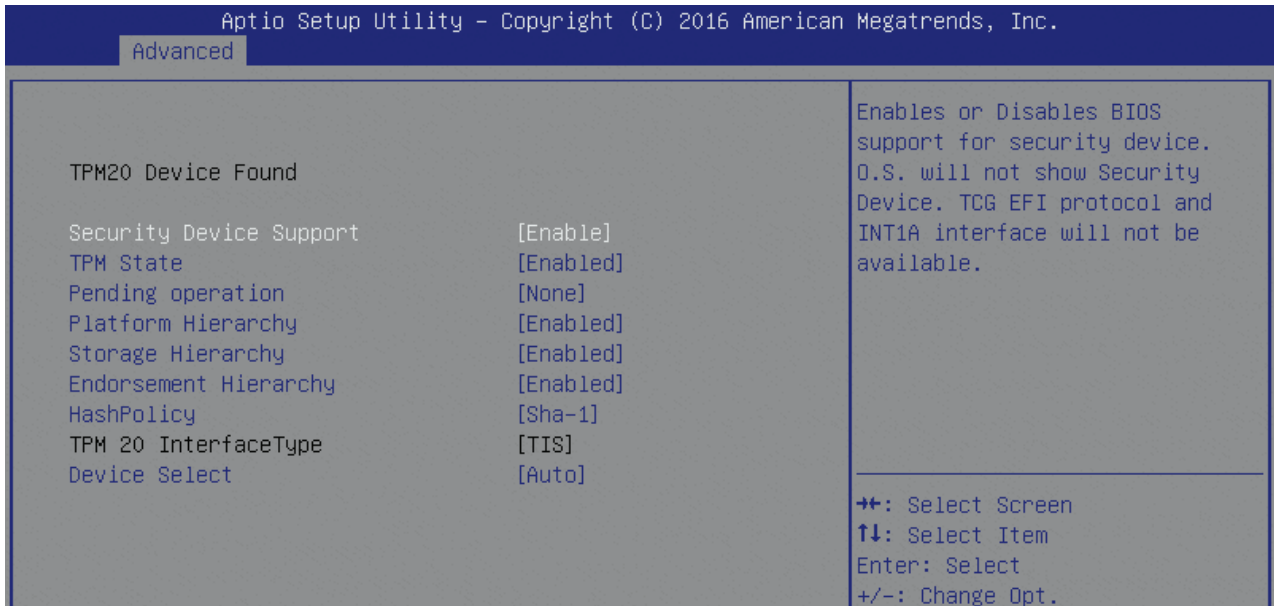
Aptio Setup Utility – Copyright (C) 2016 American Megatrends, Inc.
Advanced

TPM20 Device Found

Security Device Support [Enable]
TPM State [Enabled]
Pending operation [None]
Platform Hierarchy [Enabled]
Storage Hierarchy [Enabled]
Endorsement Hierarchy [Enabled]
HashPolicy [Sha-1]
TPM 20 InterfaceType [TIS]
Device Select [Auto]

Enables or Disables BIOS support for security device. O.S. will not show Security Device. TCG EFI protocol and INT1A interface will not be available.

→←: Select Screen
↑↓: Select Item
Enter: Select
+/-: Change Opt.